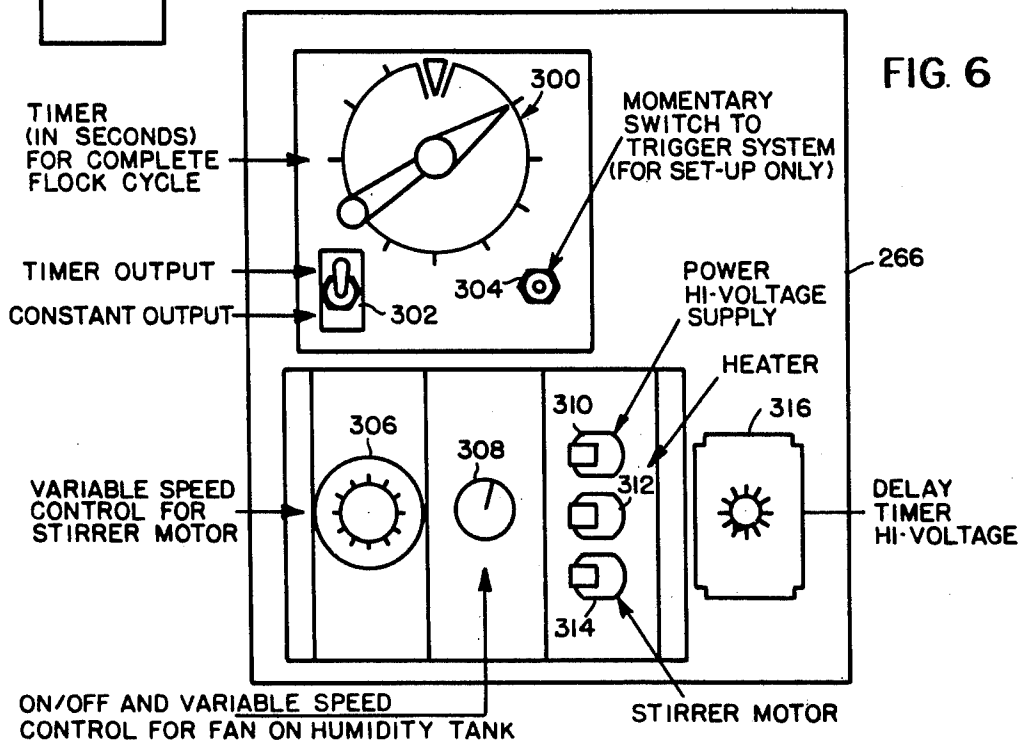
FIG. 6

TIMER (IN SECONDS) FOR COMPLETE FLOCK CYCLE

300

MOMENTARY SWITCH TO TRIGGER SYSTEM (FOR SET-UP ONLY)

TIMER OUTPUT

CONSTANT OUTPUT

302

304

266

POWER HI-VOLTAGE SUPPLY

HEATER

310

316

306

308

312

VARIABLE SPEED CONTROL FOR STIRRER MOTOR

DELAY TIMER HI-VOLTAGE

314

ON/OFF AND VARIABLE SPEED CONTROL FOR FAN ON HUMIDITY TANK

STIRRER MOTOR